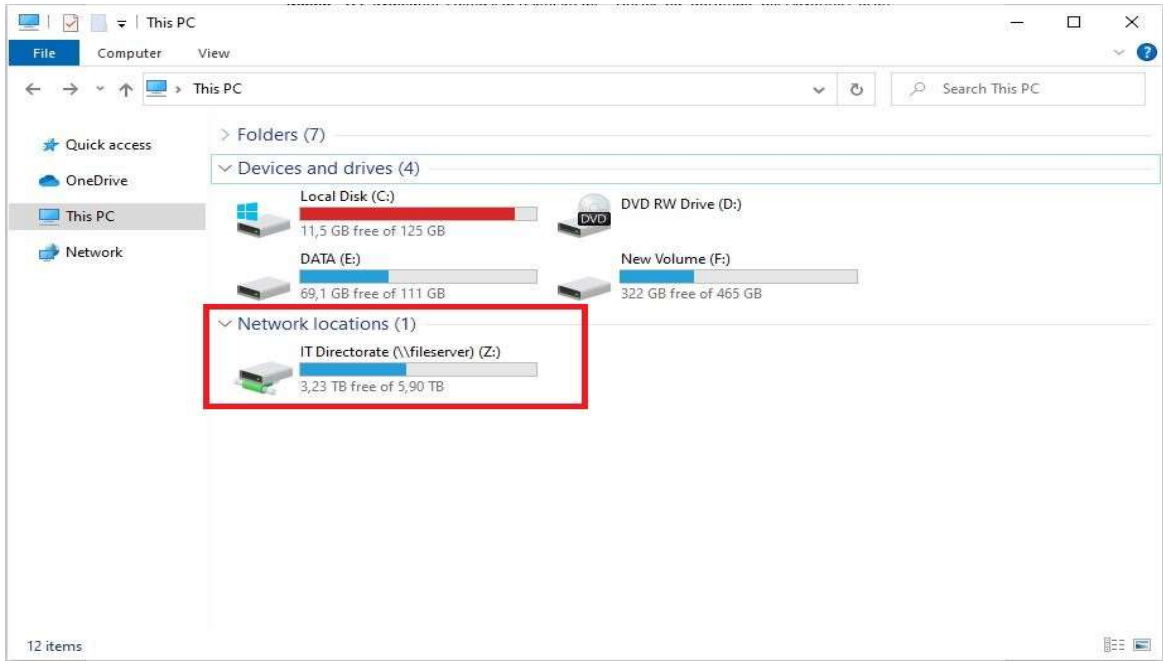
This PC

File Computer View

This PC

Search This PC

Quick access
OneDrive
This PC
Network

> Folders (7)

Devices and drives (4)

Local Disk (C:)
11,5 GB free of 125 GB

DVD RW Drive (D:)

DVD

DATA (E:)
69,1 GB free of 111 GB

New Volume (F:)
322 GB free of 465 GB

Network locations (1)

IT Directorate (\\fileserver) (Z:)
3,23 TB free of 5,90 TB

12 items